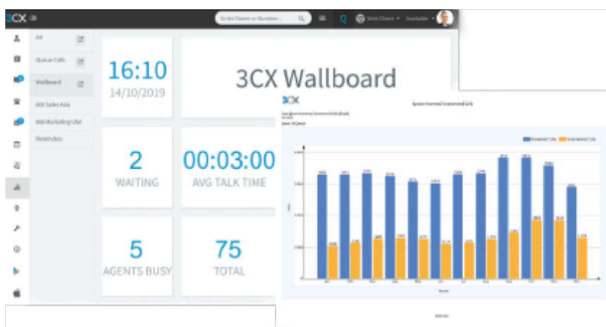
3CX

Enter Name or Number...

Available

All

Queue Calls

Wallboard

BG Sales Asia

BG Marketing USA

Reminders

16:10
14/10/2019

3CX Wallboard

2
WAITING

00:03:00
AVG TALK TIME

5
AGENTS BUSY

75
TOTAL

3CX

Answered Calls | Unanswered Calls

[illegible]